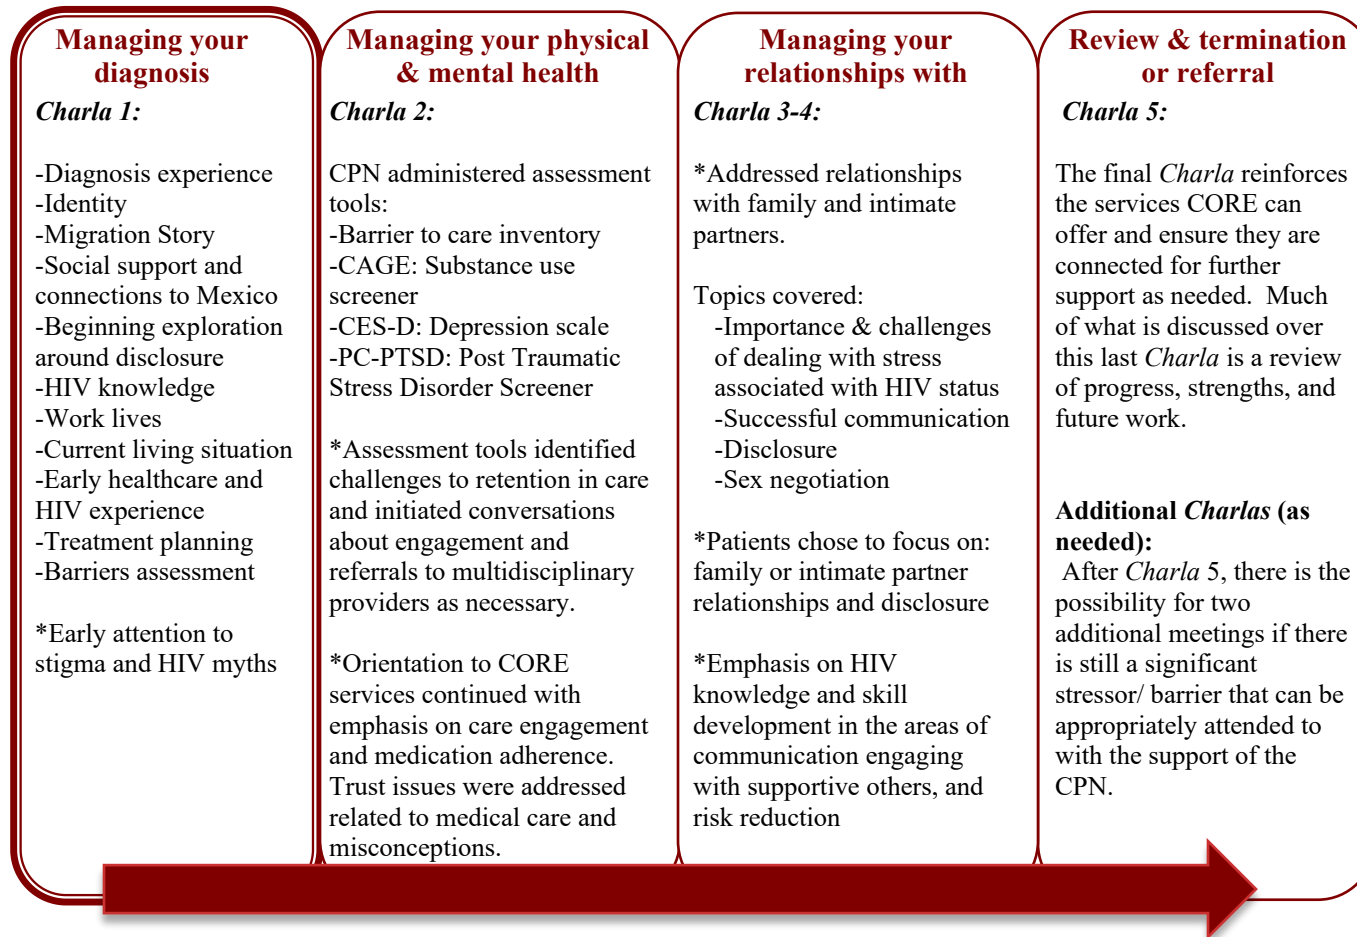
Managing your diagnosis

Charla 1:

-Diagnosis experience
-Identity
-Migration Story
-Social support and connections to Mexico
-Beginning exploration around disclosure
-HIV knowledge
-Work lives
-Current living situation
-Early healthcare and HIV experience
-Treatment planning
-Barriers assessment

*Early attention to stigma and HIV myths

Managing your physical & mental health

Charla 2:

CPN administered assessment tools:
-Barrier to care inventory
-CAGE: Substance use screener
-CES-D: Depression scale
-PC-PTSD: Post Traumatic Stress Disorder Screener

*Assessment tools identified challenges to retention in care and initiated conversations about engagement and referrals to multidisciplinary providers as necessary.

*Orientation to CORE services continued with emphasis on care engagement and medication adherence. Trust issues were addressed related to medical care and misconceptions.

Managing your relationships with

Charla 3-4:

*Addressed relationships with family and intimate partners.

Topics covered:
-Importance & challenges of dealing with stress associated with HIV status
-Successful communication
-Disclosure
-Sex negotiation

*Patients chose to focus on: family or intimate partner relationships and disclosure

*Emphasis on HIV knowledge and skill development in the areas of communication engaging with supportive others, and risk reduction

Review & termination or referral

Charla 5:

The final Charla reinforces the services CORE can offer and ensure they are connected for further support as needed. Much of what is discussed over this last Charla is a review of progress, strengths, and future work.

Additional Charlas (as needed):
After Charla 5, there is the possibility for two additional meetings if there is still a significant stressor/ barrier that can be appropriately attended to with the support of the CPN.